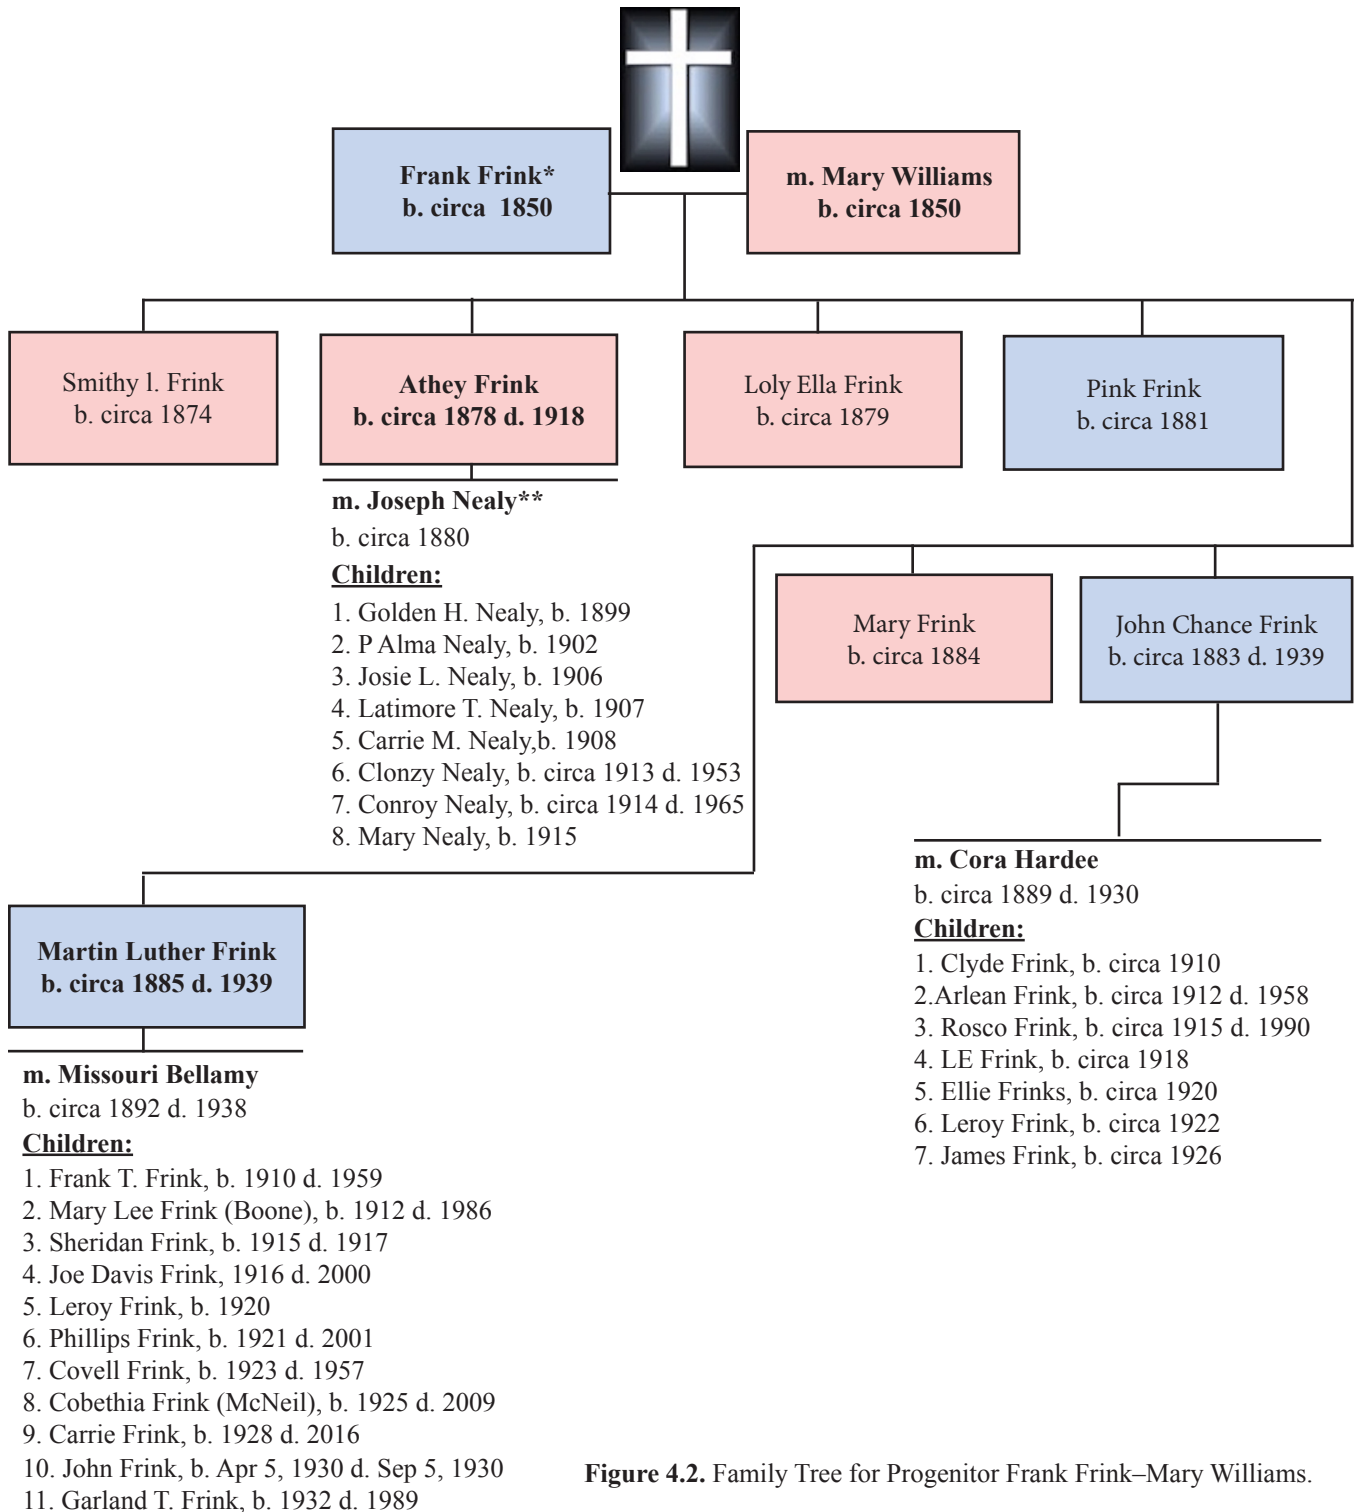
Frank Frink*
b. circa 1850

m. Mary Williams
b. circa 1850

Smithy l. Frink
b. circa 1874

Athey Frink
b. circa 1878 d. 1918

Loly Ella Frink
b. circa 1879

Pink Frink
b. circa 1881

m. Joseph Nealy**
b. circa 1880
Children:
1. Golden H. Nealy, b. 1899
2. P Alma Nealy, b. 1902
3. Josie L. Nealy, b. 1906
4. Latimore T. Nealy, b. 1907
5. Carrie M. Nealy,b. 1908
6. Clonzy Nealy, b. circa 1913 d. 1953
7. Conroy Nealy, b. circa 1914 d. 1965
8. Mary Nealy, b. 1915

Mary Frink
b. circa 1884

John Chance Frink
b. circa 1883 d. 1939

m. Cora Hardee
b. circa 1889 d. 1930
Children:
1. Clyde Frink, b. circa 1910
2.Arlean Frink, b. circa 1912 d. 1958
3. Rosco Frink, b. circa 1915 d. 1990
4. LE Frink, b. circa 1918
5. Ellie Frinks, b. circa 1920
6. Leroy Frink, b. circa 1922
7. James Frink, b. circa 1926

Martin Luther Frink
b. circa 1885 d. 1939

m. Missouri Bellamy
b. circa 1892 d. 1938
Children:
1. Frank T. Frink, b. 1910 d. 1959
2. Mary Lee Frink (Boone), b. 1912 d. 1986
3. Sheridan Frink, b. 1915 d. 1917
4. Joe Davis Frink, 1916 d. 2000
5. Leroy Frink, b. 1920
6. Phillips Frink, b. 1921 d. 2001
7. Covell Frink, b. 1923 d. 1957
8. Cobethia Frink (McNeil), b. 1925 d. 2009
9. Carrie Frink, b. 1928 d. 2016
10. John Frink, b. Apr 5, 1930 d. Sep 5, 1930
11. Garland T. Frink, b. 1932 d. 1989

Figure 4.2. Family Tree for Progenitor Frank Frink–Mary Williams.